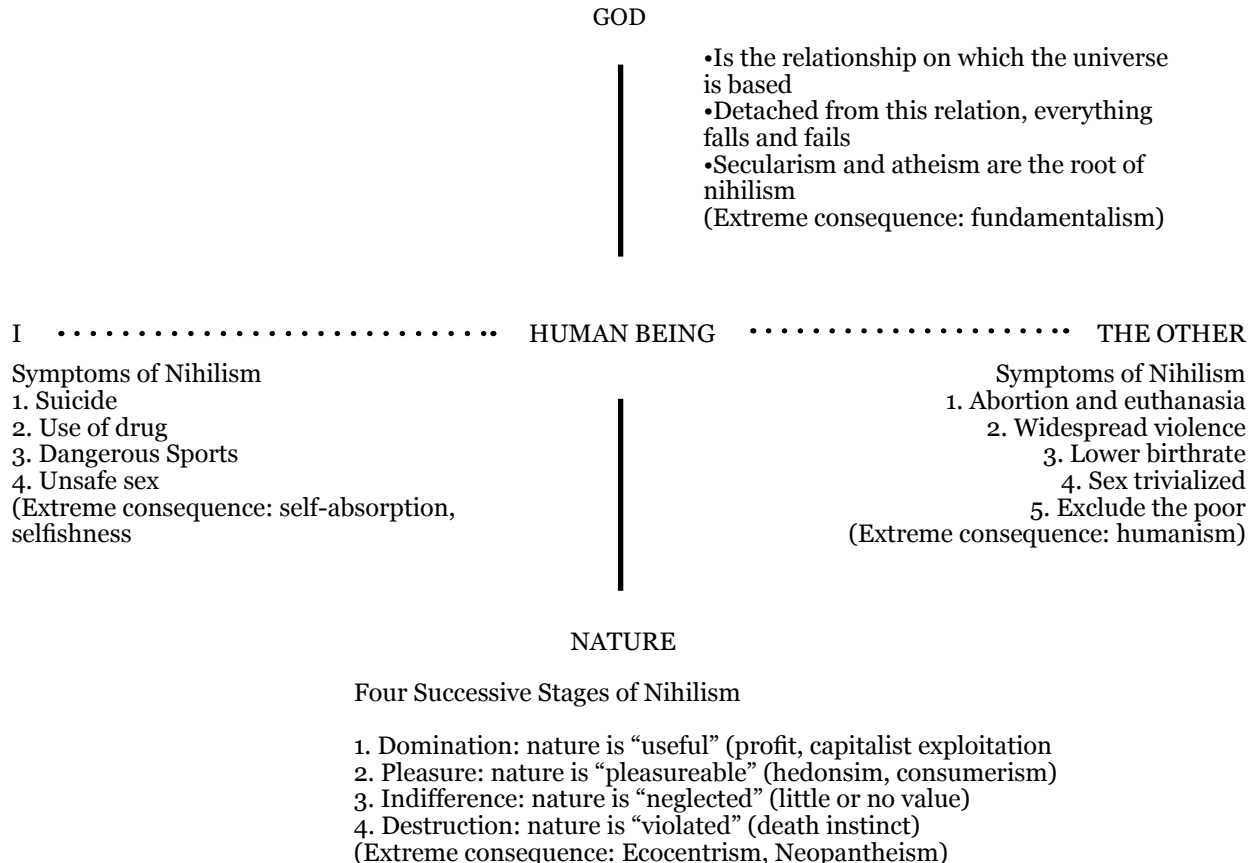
GOD

•Is the relationship on which the universe is based
•Detached from this relation, everything falls and fails
•Secularism and atheism are the root of nihilism
(Extreme consequence: fundamentalism)

I HUMAN BEING THE OTHER

Symptoms of Nihilism
1. Suicide
2. Use of drug
3. Dangerous Sports
4. Unsafe sex
(Extreme consequence: self-absorption, selfishness

Symptoms of Nihilism
1. Abortion and euthanasia
2. Widespread violence
3. Lower birthrate
4. Sex trivialized
5. Exclude the poor
(Extreme consequence: humanism)

NATURE

Four Successive Stages of Nihilism

1. Domination: nature is "useful" (profit, capitalist exploitation
2. Pleasure: nature is "pleasureable" (hedonsim, consumerism)
3. Indifference: nature is "neglected" (little or no value)
4. Destruction: nature is "violated" (death instinct)
(Extreme consequence: Ecocentrism, Neopantheism)